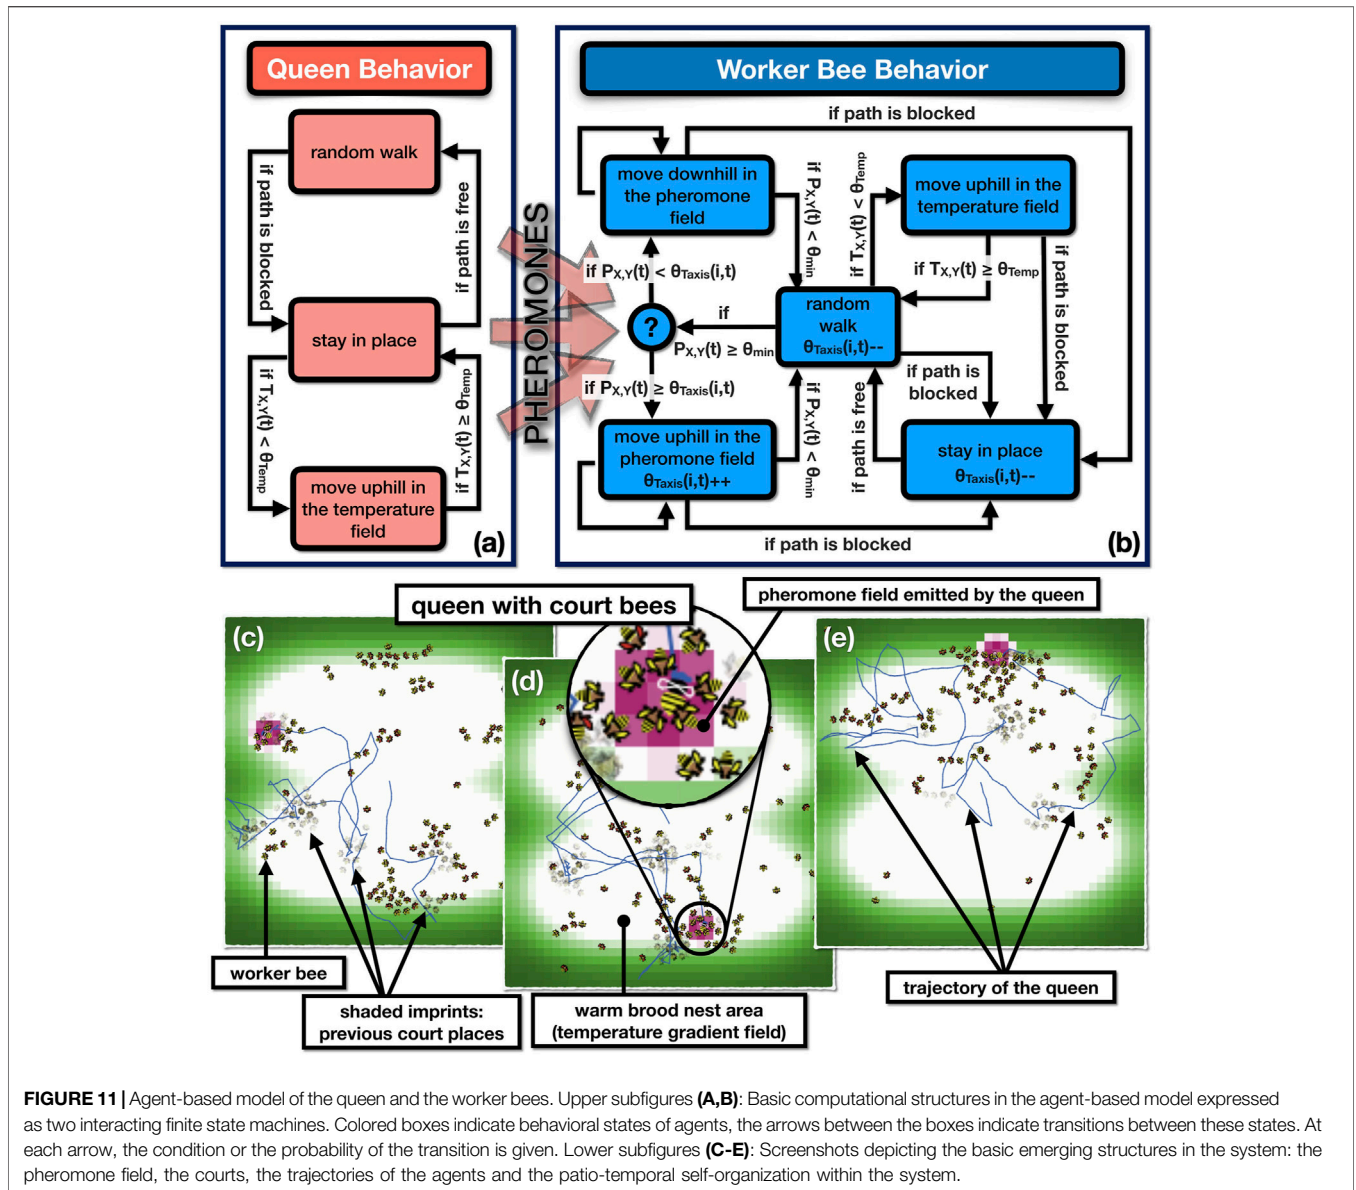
Queen Behavior

random walk

if path is blocked

if path is free

stay in place

if $T_{X,Y}(t) < \theta_{Temp}$

if $T_{X,Y}(t) \geq \theta_{Temp}$

move uphill in the temperature field

(a)

PHEROMONES

Worker Bee Behavior

if path is blocked

move downhill in the pheromone field

if $P_{X,Y}(t) < \theta_{min}$

if $T_{X,Y}(t) < \theta_{Temp}$

move uphill in the temperature field

if $P_{X,Y}(t) < \theta_{Taxis}(i,t)$

if $T_{X,Y}(t) \geq \theta_{Temp}$

if path is blocked

?

if

$P_{X,Y}(t) \geq \theta_{min}$

random walk $\theta_{Taxis}(i,t)$--

if $P_{X,Y}(t) \geq \theta_{Taxis}(i,t)$

if $P_{X,Y}(t) < \theta_{min}$

if path is free

if path is blocked

move uphill in the pheromone field $\theta_{Taxis}(i,t)$++

stay in place $\theta_{Taxis}(i,t)$--

if path is blocked

(b)

queen with court bees

pheromone field emitted by the queen

(c)

(d)

(e)

worker bee

shaded imprints: previous court places

warm brood nest area (temperature gradient field)

trajectory of the queen

FIGURE 11 | Agent-based model of the queen and the worker bees. Upper subfigures (A,B): Basic computational structures in the agent-based model expressed as two interacting finite state machines. Colored boxes indicate behavioral states of agents, the arrows between the boxes indicate transitions between these states. At each arrow, the condition or the probability of the transition is given. Lower subfigures (C-E): Screenshots depicting the basic emerging structures in the system: the pheromone field, the courts, the trajectories of the agents and the patio-temporal self-organization within the system.